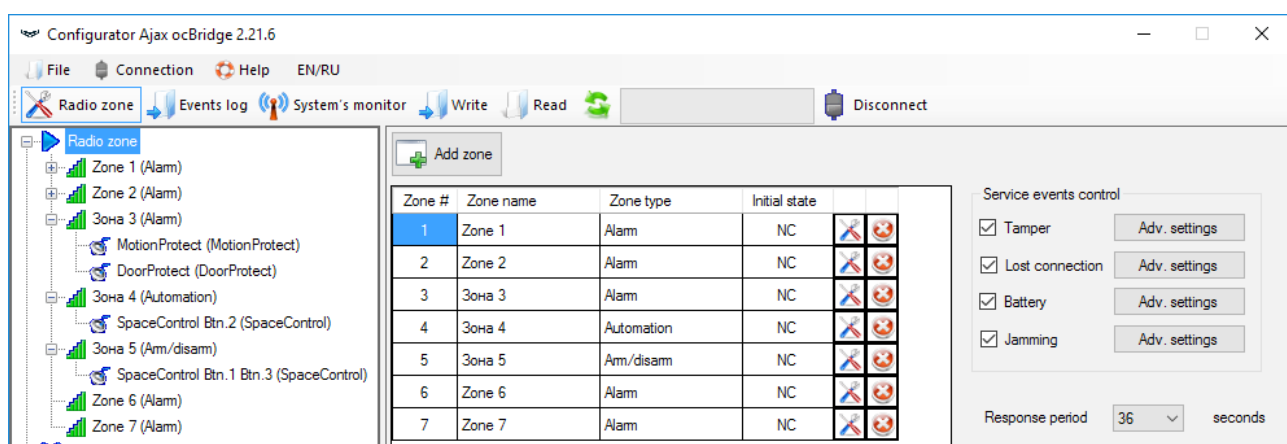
Configurator Ajax ocBridge 2.21.6

File Connection Help EN/RU

Radio zone Events log System's monitor Write Read Disconnect

Radio zone
Zone 1 (Alarm)
Zone 2 (Alarm)
Зона 3 (Alarm)
MotionProtect (MotionProtect)
DoorProtect (DoorProtect)
Зона 4 (Automation)
SpaceControl Btn.2 (SpaceControl)
Зона 5 (Arm/disarm)
SpaceControl Btn.1 Btn.3 (SpaceControl)
Zone 6 (Alarm)
Zone 7 (Alarm)

Add zone

| Zone # | Zone name | Zone type | Initial state | | |
|---|---|---|---|---|---|
| 1 | Zone 1 | Alarm | NC | | |
| 2 | Zone 2 | Alarm | NC | | |
| 3 | Зона 3 | Alarm | NC | | |
| 4 | Зона 4 | Automation | NC | | |
| 5 | Зона 5 | Arm/disarm | NC | | |
| 6 | Zone 6 | Alarm | NC | | |
| 7 | Zone 7 | Alarm | NC | | |

Service events control
Tamper Adv. settings
Lost connection Adv. settings
Battery Adv. settings
Jamming Adv. settings

Response period 36 seconds